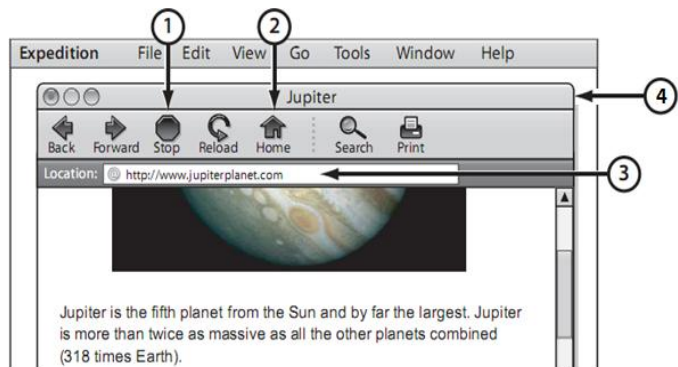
1
2
4
3

Expedition File Edit View Go Tools Window Help

Jupiter

Back Forward Stop Reload Home Search Print

Location: http://www.jupiterplanet.com

Jupiter is the fifth planet from the Sun and by far the largest. Jupiter is more than twice as massive as all the other planets combined (318 times Earth).